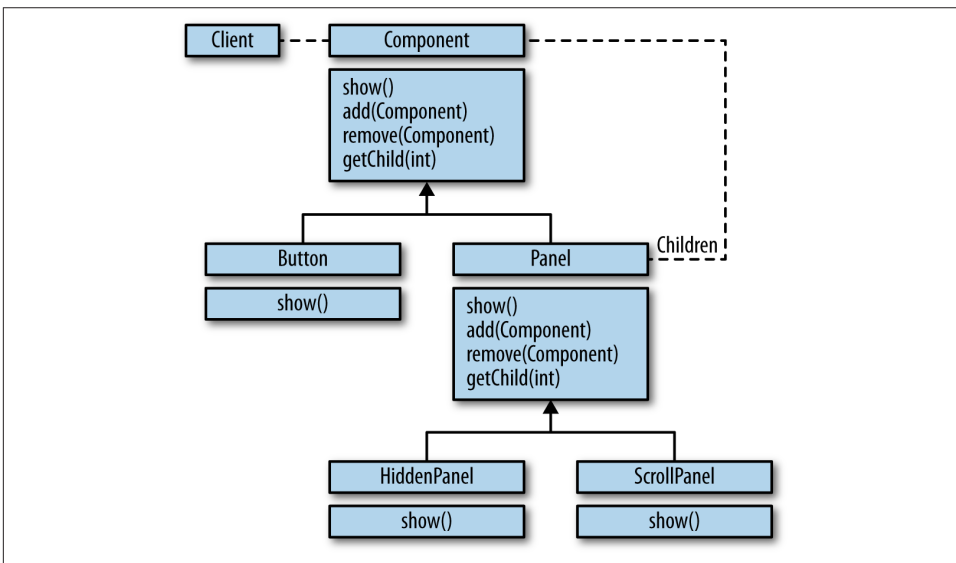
Client

Component

show()
add(Component)
remove(Component)
getChild(int)

Button

show()

Panel

Children

show()
add(Component)
remove(Component)
getChild(int)

HiddenPanel

show()

ScrollPanel

show()